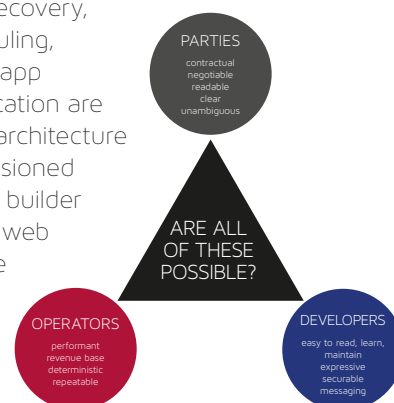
ecovery,
uling,
app
cation are
architecture
sioned
builder
web
e

PARTIES
contractual
negotiable
readable
clear
unambiguous

ARE ALL OF THESE POSSIBLE?

OPERATORS
performant
revenue base
deterministic
repeatable

DEVELOPERS
easy to read, learn, maintain
expressive
securable
messaging